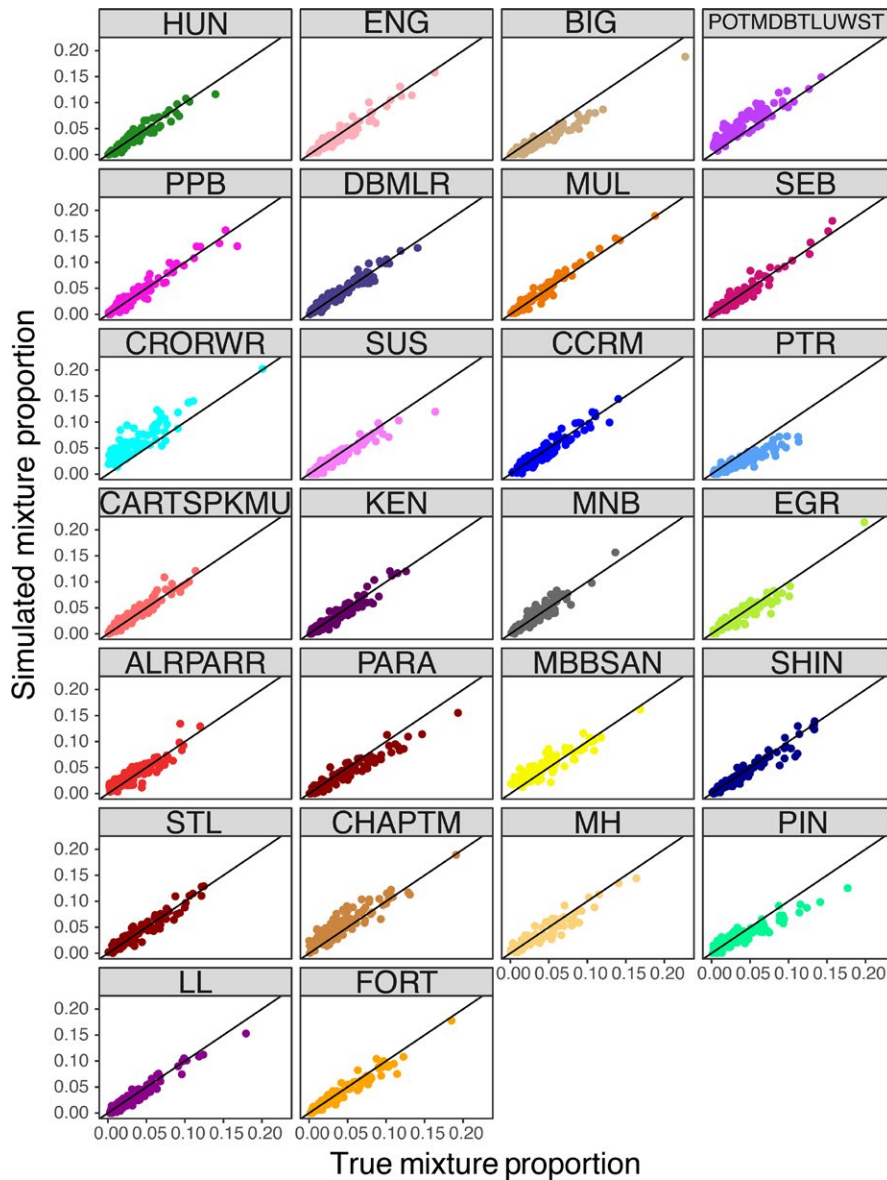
HUN
ENG
BIG
POTMDBTLUWST
PPB
DBMLR
MUL
SEB
CRORWR
SUS
CCRM
PTR
CARTSPKMU
KEN
MNB
EGR
ALRPARR
PARA
MBBSAN
SHIN
STL
CHAPTM
MH
PIN
LL
FORT

Simulated mixture proportion
0.00 0.05 0.10 0.15 0.20
0.00 0.05 0.10 0.15 0.20
0.00 0.05 0.10 0.15 0.20
0.00 0.05 0.10 0.15 0.20
0.00 0.05 0.10 0.15 0.20
0.00 0.05 0.10 0.15 0.20
0.00 0.05 0.10 0.15 0.20

0.00 0.05 0.10 0.15 0.20
0.00 0.05 0.10 0.15 0.20
0.00 0.05 0.10 0.15 0.20
0.00 0.05 0.10 0.15 0.20
True mixture proportion